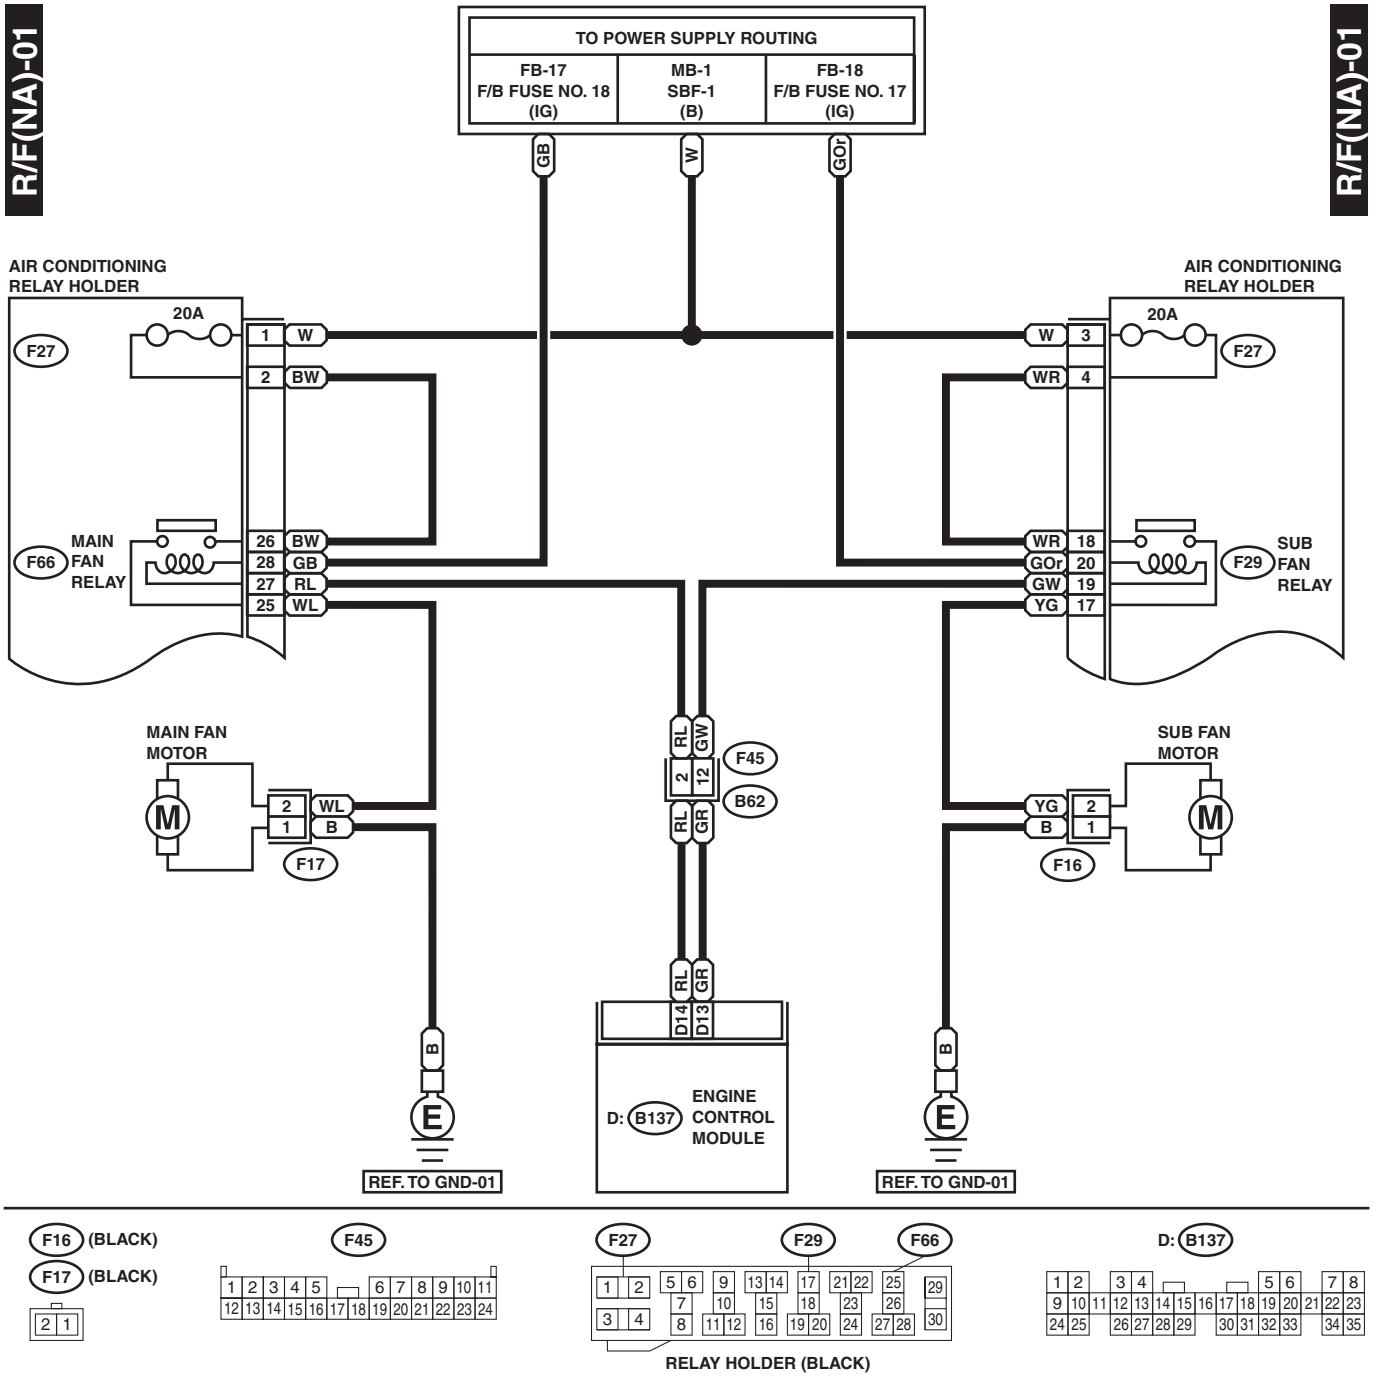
R/F(NA)-01

R/F(NA)-01

TO POWER SUPPLY ROUTING

| FB-17 F/B FUSE NO. 18 (IG) | MB-1 SBF-1 (B) | FB-18 F/B FUSE NO. 17 (IG) |
|---|---|---|

GB
W
GOr

AIR CONDITIONING RELAY HOLDER

20A

F27

1 W
2 BW

MAIN FAN RELAY
F66
26 BW
28 GB
27 RL
25 WL

AIR CONDITIONING RELAY HOLDER

20A

F27

W 3
WR 4

WR 18
GOr 20
GW 19
YG 17

SUB FAN RELAY
F29

MAIN FAN MOTOR
M
2 WL
1 B
F17

RL GW
F45
2 12
B62
RL GR

SUB FAN MOTOR
M
YG 2
B 1
F16

RL GR
D14 D13

B
E
REF. TO GND-01

D: B137 ENGINE CONTROL MODULE

B
E
REF. TO GND-01

F16 (BLACK)
F17 (BLACK)

| 2 | 1 |
|---|---|

F45

| 1 | 2 | 3 | 4 | 5 | | 6 | 7 | 8 | 9 | 10 | 11 |
|---|---|---|---|---|---|---|---|---|---|---|---|
| 12 | 13 | 14 | 15 | 16 | 17 | 18 | 19 | 20 | 21 | 22 | 23 | 24 |

F27 F29 F66

1 2 3 4 5 6 7 8 9 10 11 12 13 14 15 16 17 18 19 20 21 22 23 24 25 26 27 28 29 30

RELAY HOLDER (BLACK)

D: B137

| 1 | 2 | | 3 | 4 | | | 5 | 6 | | 7 | 8 |
|---|---|---|---|---|---|---|---|---|---|---|---|
| 9 | 10 | 11 | 12 | 13 | 14 | 15 | 16 | 17 | 18 | 19 | 20 | 21 | 22 | 23 |
| 24 | 25 | | 26 | 27 | 28 | 29 | | 30 | 31 | 32 | 33 | | 34 | 35 |